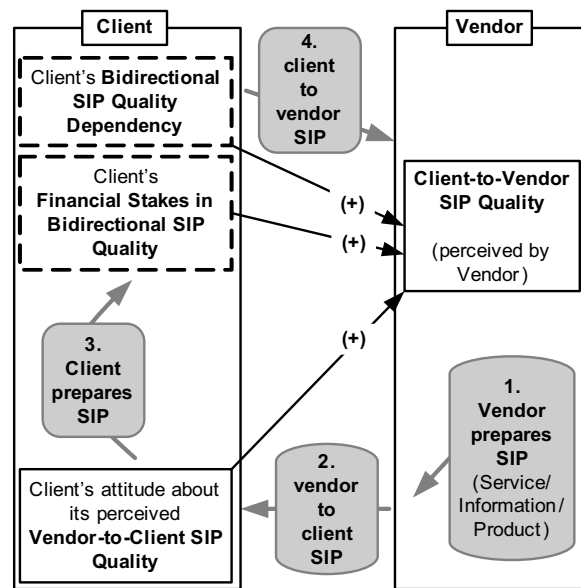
Client

Vendor

4. client to vendor SIP

Client's Bidirectional SIP Quality Dependency

Client's Financial Stakes in Bidirectional SIP Quality

Client-to-Vendor SIP Quality

(perceived by Vendor)

(+)

(+)

(+)

3. Client prepares SIP

1. Vendor prepares SIP (Service/ Information/ Product)

2. vendor to client SIP

Client's attitude about its perceived Vendor-to-Client SIP Quality